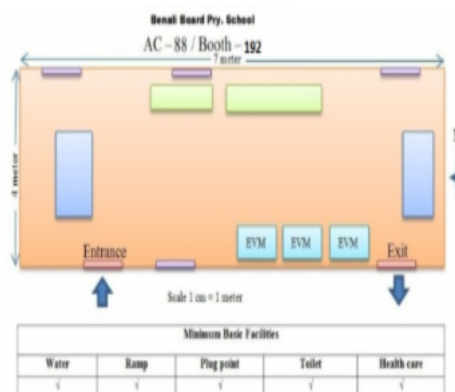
Benali Board Pry. School

AC – 88 / Booth – 192

7 meter

4 meter

EVM EVM EVM

Entrance

Exit

Scale 1 cm = 1 meter

| Minimum Basic Facilities | | | | |
|---|---|---|---|---|
| Water | Ramp | Plug point | Toilet | Health care |
| √ | √ | √ | √ | √ |